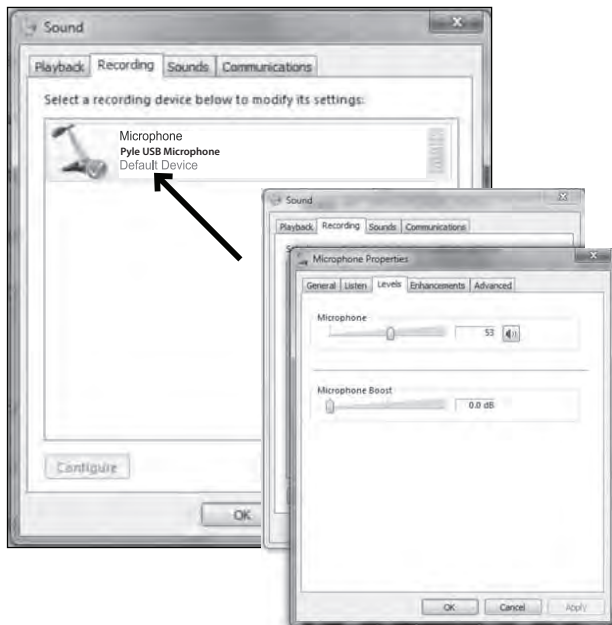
Sound

Playback Recording Sounds Communications

Select a recording device below to modify its settings:

Microphone
Pyle USB Microphone
Default Device

Configure

OK

Sound

Playback Recording Sounds Communications

Microphone Properties

General Listen Levels Enhancements Advanced

Microphone

53

Microphone Boost

0.0 dB

OK Cancel Apply